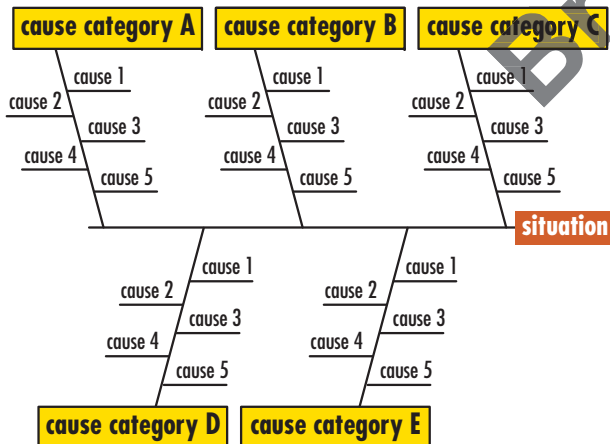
cause category A

cause 1
cause 2
cause 3
cause 4
cause 5

cause category B

cause 1
cause 2
cause 3
cause 4
cause 5

cause category C

cause 1
cause 2
cause 3
cause 4
cause 5

B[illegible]

situation

cause 1
cause 2
cause 3
cause 4
cause 5

cause category D

cause 1
cause 2
cause 3
cause 4
cause 5

cause category E